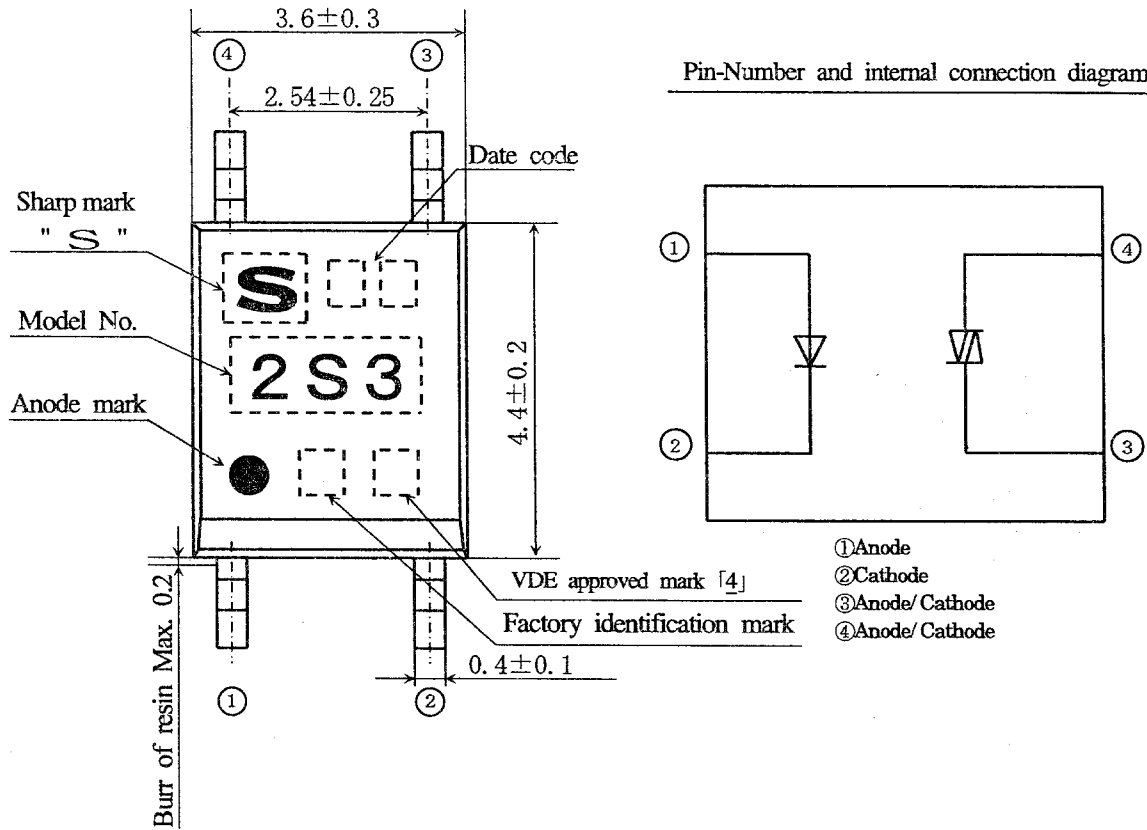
3.6±0.3

④ ③

2.54±0.25

Date code

Sharp mark
" S "

S

Model No.

2S3

Anode mark

4.4±0.2

Burr of resin Max. 0.2

VDE approved mark「4」

Factory identification mark

0.4±0.1

① ②

Pin-Number and internal connection diagram

① ④

② ③

①Anode
②Cathode
③Anode/ Cathode
④Anode/ Cathode